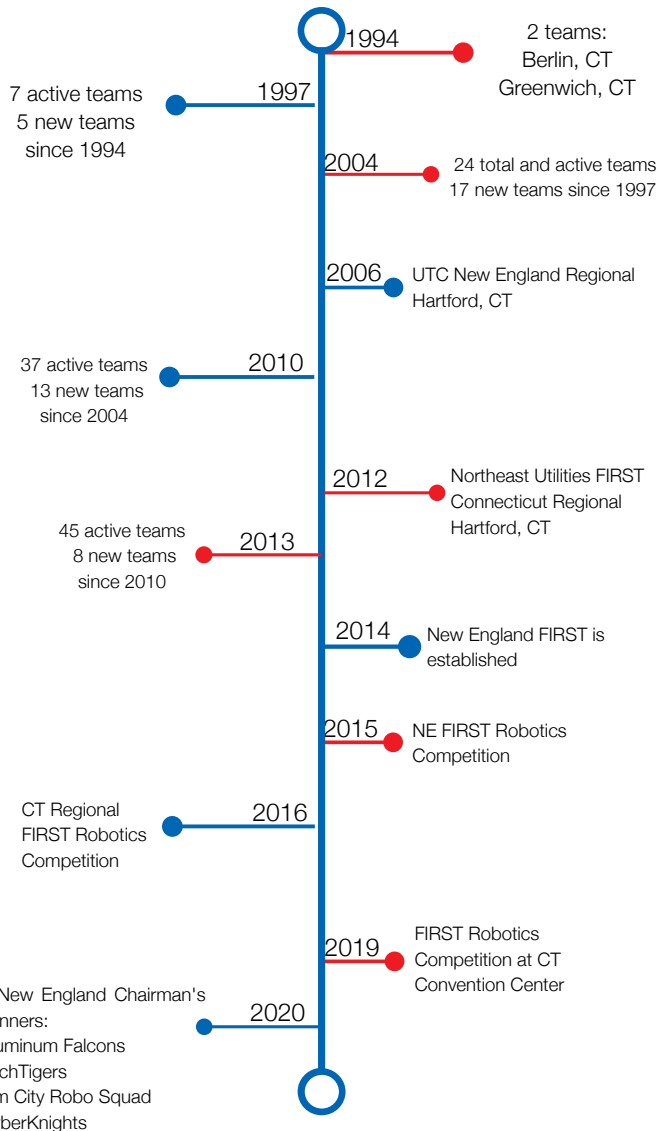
1994
2 teams:
Berlin, CT
Greenwich, CT

1997
7 active teams
5 new teams
since 1994

2004
24 total and active teams
17 new teams since 1997

2006
UTC New England Regional
Hartford, CT

2010
37 active teams
13 new teams
since 2004

2012
Northeast Utilities FIRST
Connecticut Regional
Hartford, CT

2013
45 active teams
8 new teams
since 2010

2014
New England FIRST is
established

2015
NE FIRST Robotics
Competition

2016
CT Regional
FIRST Robotics
Competition

2019
FIRST Robotics
Competition at CT
Convention Center

2020
New England Chairman's
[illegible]nners:
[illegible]uminum Falcons
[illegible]chTigers
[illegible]n City Robo Squad
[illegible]berKnights